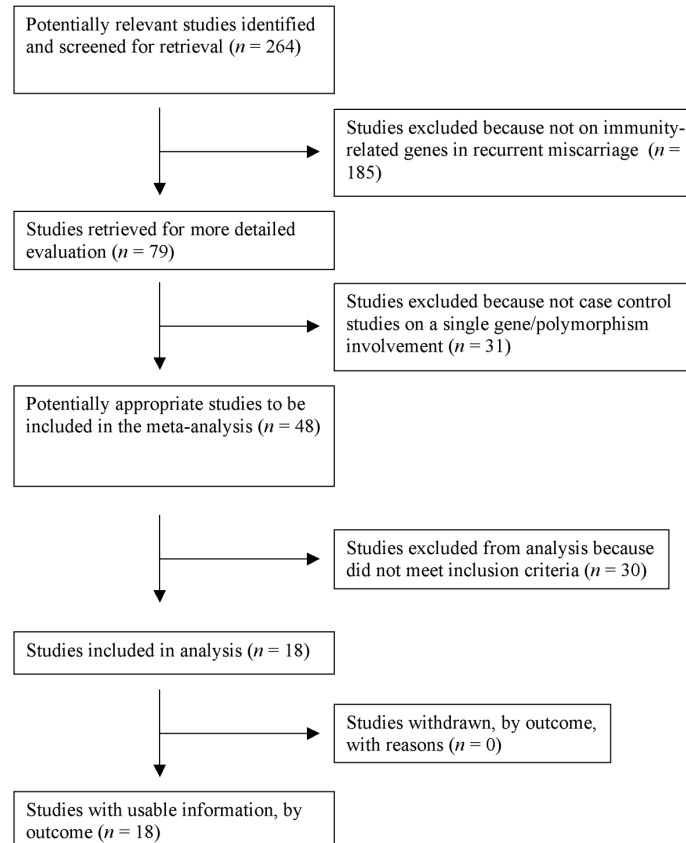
Potentially relevant studies identified and screened for retrieval ($n$ = 264)

Studies excluded because not on immunity-related genes in recurrent miscarriage ($n$ = 185)

Studies retrieved for more detailed evaluation ($n$ = 79)

Studies excluded because not case control studies on a single gene/polymorphism involvement ($n$ = 31)

Potentially appropriate studies to be included in the meta-analysis ($n$ = 48)

Studies excluded from analysis because did not meet inclusion criteria ($n$ = 30)

Studies included in analysis ($n$ = 18)

Studies withdrawn, by outcome, with reasons ($n$ = 0)

Studies with usable information, by outcome ($n$ = 18)